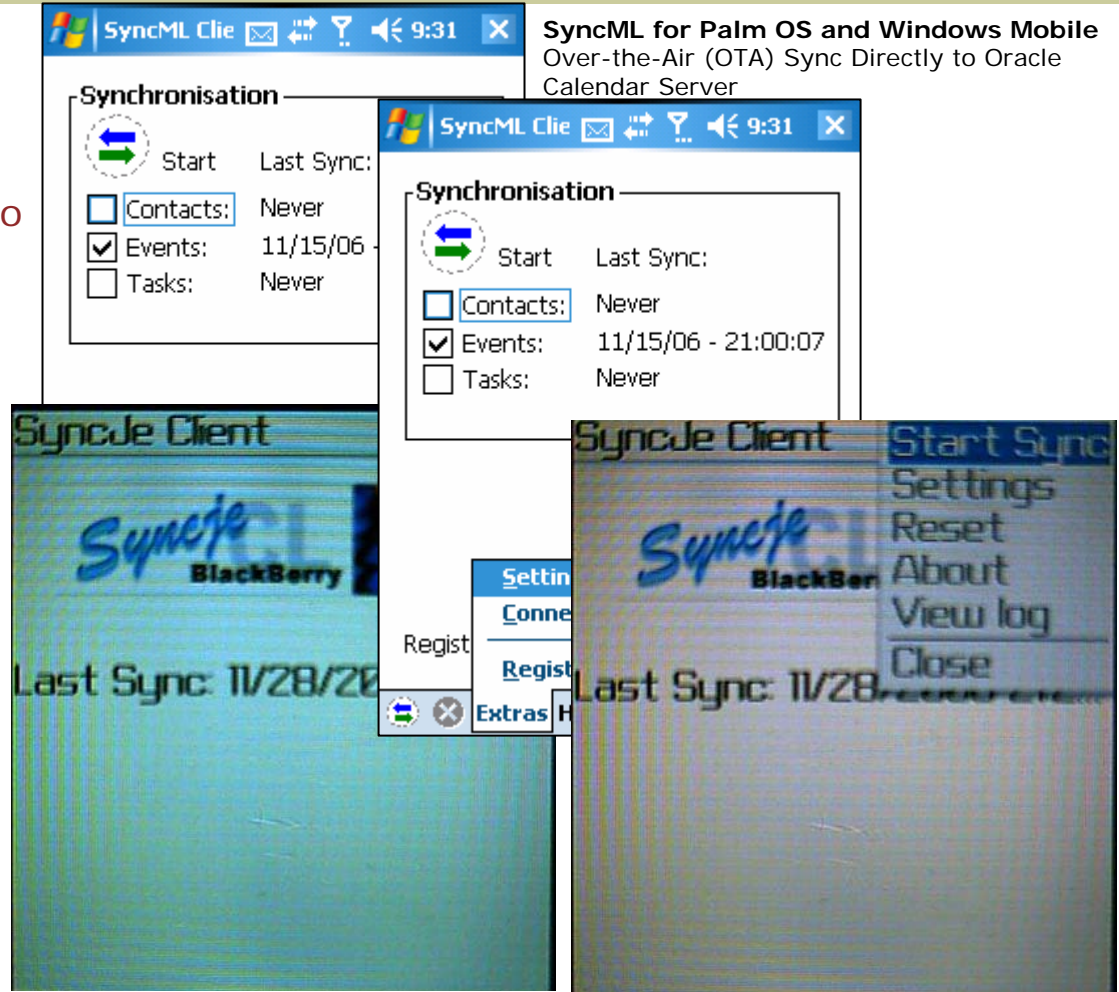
SyncML Clie 9:31

Synchronisation

Start Last Sync:

Contacts: Never

Events: 11/15/06 -

Tasks: Never

o

SyncML for Palm OS and Windows Mobile

Over-the-Air (OTA) Sync Directly to Oracle Calendar Server

SyncML Clie 9:31

Synchronisation

Start Last Sync:

Contacts: Never

Events: 11/15/06 - 21:00:07

Tasks: Never

SyncJe Client

Syncje

BlackBerry

Last Sync: 11/28/20

Settin

Conne

Regist

Regist

Extras H

SyncJe Client

Syncje

BlackBer

Start Sync

Settings

Reset

About

View log

Close

Last Sync: 11/28